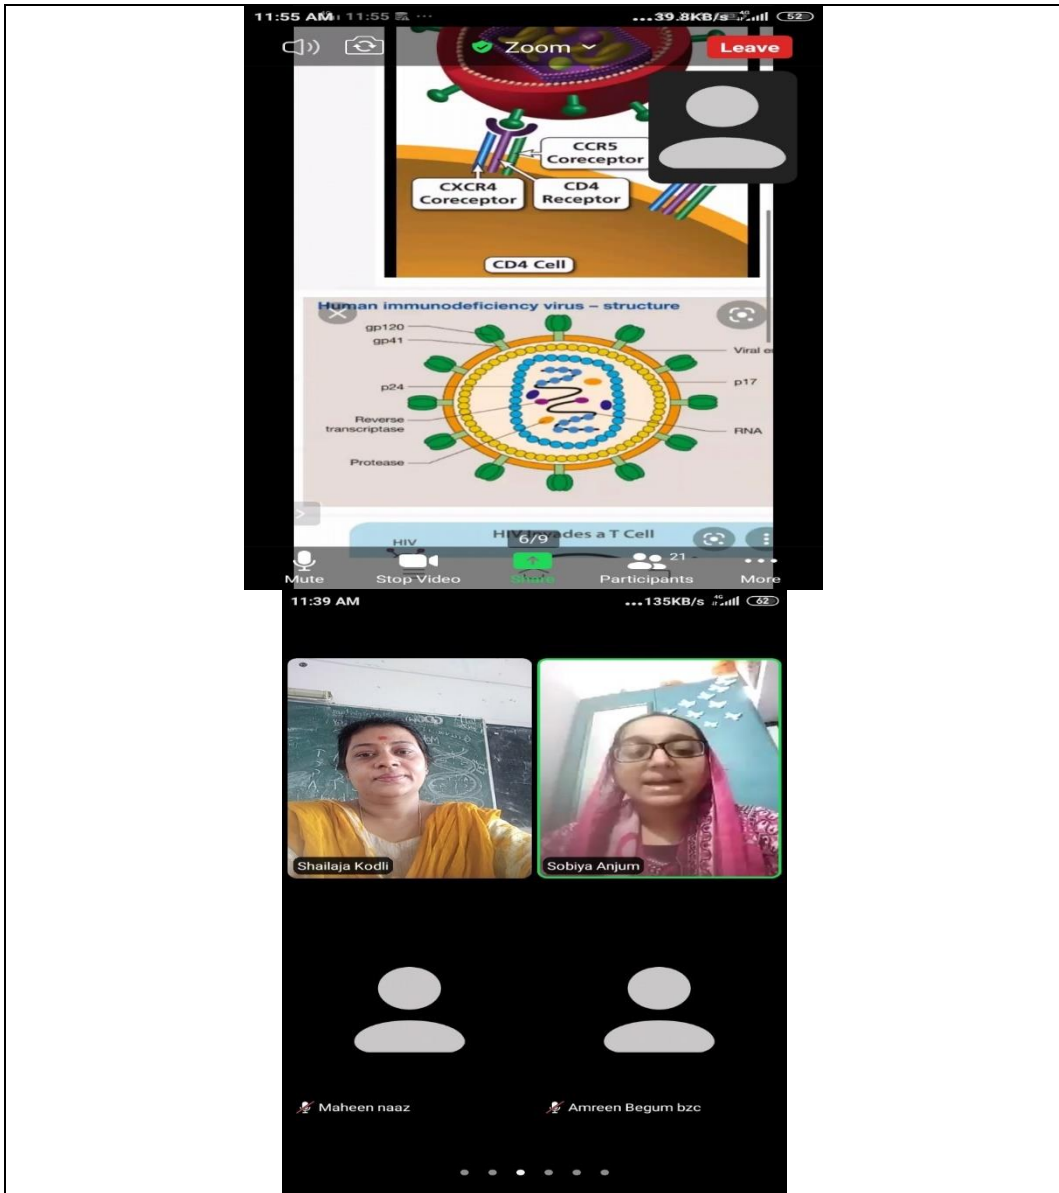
11:55 AM 11:55 ... ...39.8KB/s 52

Zoom

Leave

CCR5 Coreceptor

CXCR4 Coreceptor

CD4 Receptor

CD4 Cell

Human immunodeficiency virus – structure

gp120

gp41

Viral e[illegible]

p24

p17

Reverse transcriptase

RNA

Protease

HIV

HIV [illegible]des a T Cell

6/9

Mute

Stop Video

Share

21

Participants

More

11:39 AM ...135KB/s 62

Shailaja Kodli

Sobiya Anjum

Maheen naaz

Amreen Begum bzc